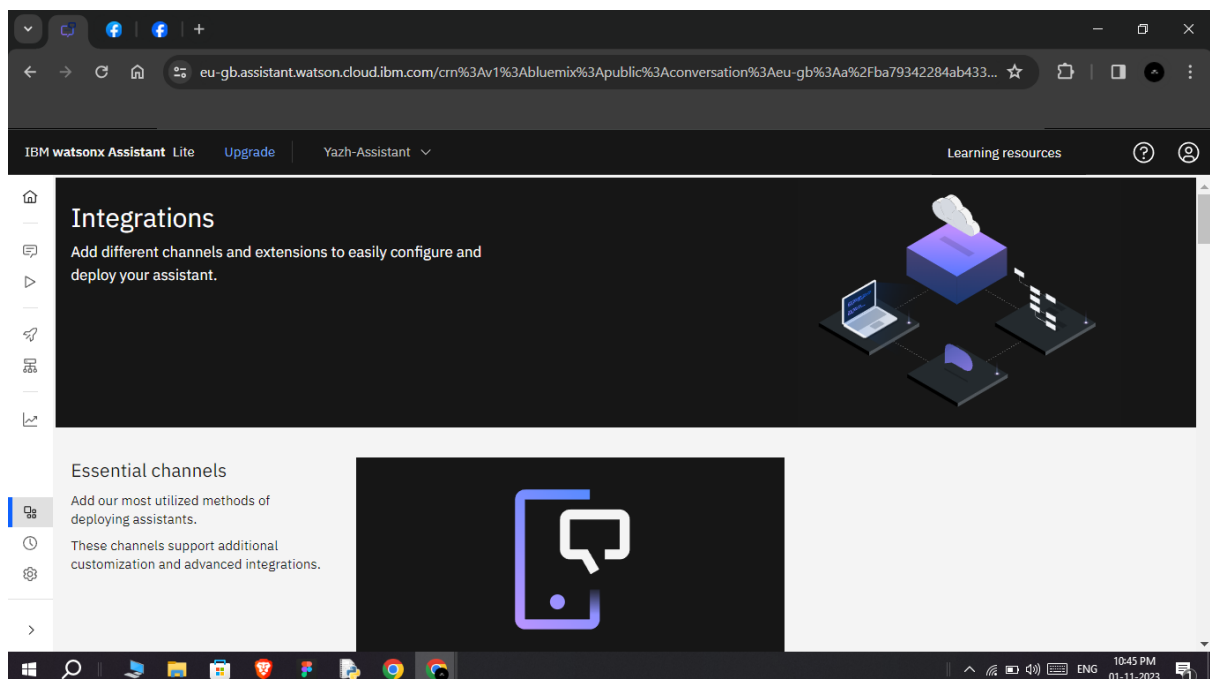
eu-gb.assistant.watson.cloud.ibm.com/crn%3Av1%3Abluemix%3Apublic%3Aconversation%3Aeu-gb%3Aa%2Fba79342284ab433...

IBM watsonx Assistant Lite Upgrade Yazh-Assistant

Learning resources

Integrations

Add different channels and extensions to easily configure and deploy your assistant.

Essential channels

Add our most utilized methods of deploying assistants.

These channels support additional customization and advanced integrations.

ENG 10:45 PM 01-11-2023